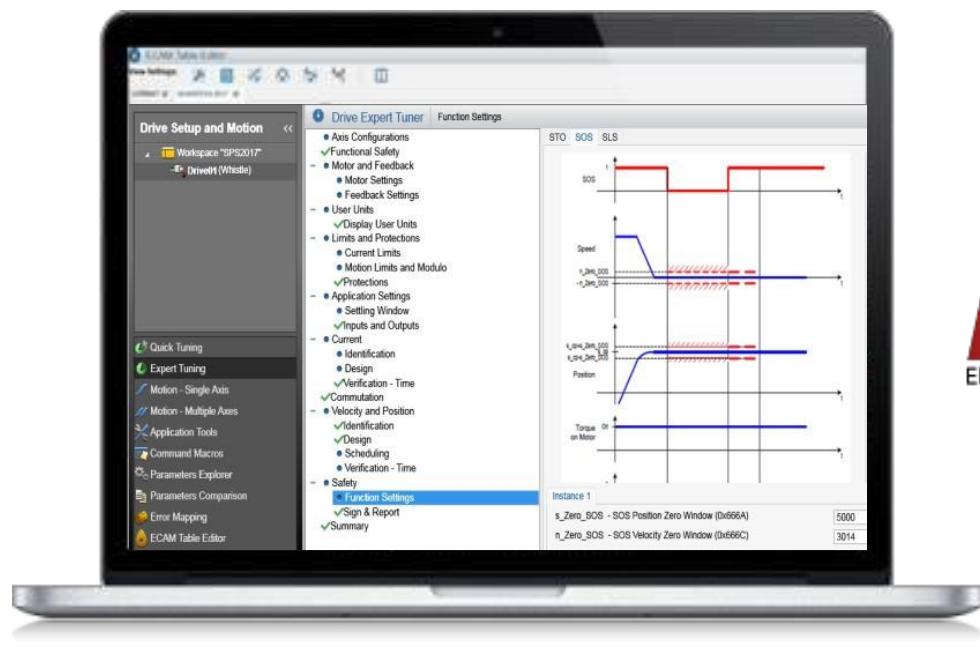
ECAM Table Editor
View Settings

Drive Setup and Motion
Workspace "SPS2017"
Drive01 (Whistle)

Quick Tuning
Expert Tuning
Motion - Single Axis
Motion - Multiple Axes
Application Tools
Command Macros
Parameters Explorer
Parameters Comparison
Error Mapping
ECAM Table Editor

Drive Expert Tuner
Function Settings

Axis Configurations
✓Functional Safety
Motor and Feedback
Motor Settings
Feedback Settings
User Units
✓Display User Units
Limits and Protections
Current Limits
Motion Limits and Modulo
✓Protections
Application Settings
Settling Window
✓Inputs and Outputs
Current
Identification
Design
✓Verification - Time
✓Commutation
Velocity and Position
✓Identification
✓Design
Scheduling
Verification - Time
Safety
Function Settings
✓Sign & Report
✓Summary

STO SOS SLS

SOS
Speed
n_Zero_SOS
-n_Zero_SOS
s_Zero_SOS
-s_Zero_SOS
Position
Torque on Motor

Instance 1
s_Zero_SOS - SOS Position Zero Window (0x666A) 5000
n_Zero_SOS - SOS Velocity Zero Window (0x666C) 3014

El